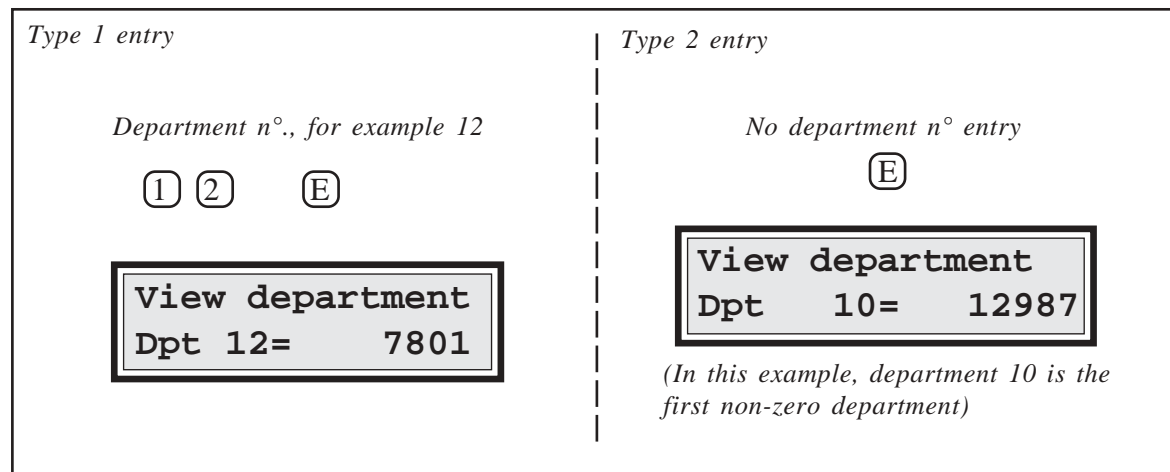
Type 1 entry

Department n°., for example 12

1 2 E

View department
Dpt 12= 7801

Type 2 entry

No department n° entry

E

View department
Dpt 10= 12987

(In this example, department 10 is the first non-zero department)